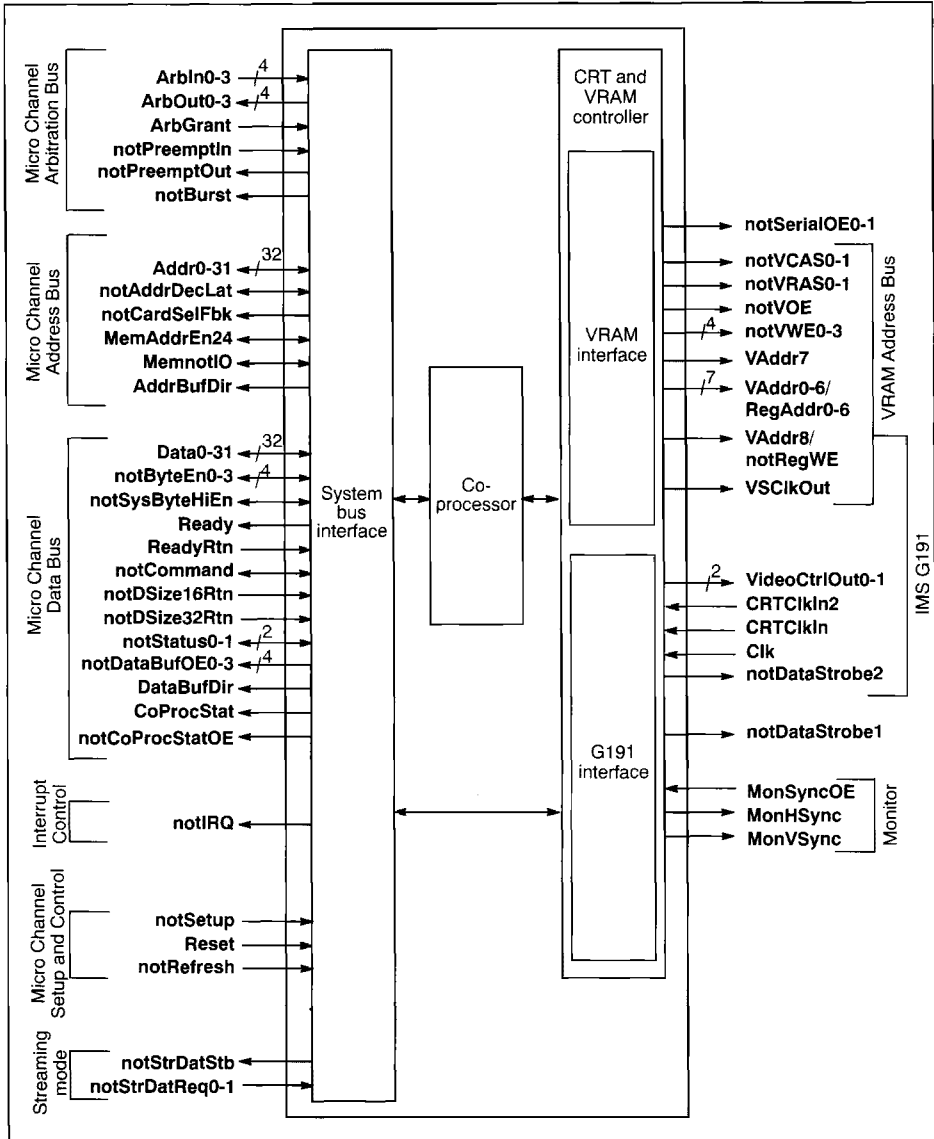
Micro Channel Arbitration Bus
ArbIn0-3 4
ArbOut0-3 4
ArbGrant
notPreemptIn
notPreemptOut
notBurst

Micro Channel Address Bus
Addr0-31 32
notAddrDecLat
notCardSelFbk
MemAddrEn24
MemnotIO
AddrBufDir

Micro Channel Data Bus
Data0-31 32
notByteEn0-3 4
notSysByteHiEn
Ready
ReadyRtn
notCommand
notDSize16Rtn
notDSize32Rtn
notStatus0-1 2
notDataBufOE0-3 4
DataBufDir
CoProcStat
notCoProcStatOE

Interrupt Control
notIRQ

Micro Channel Setup and Control
notSetup
Reset
notRefresh

Streaming mode
notStrDatStb
notStrDatReq0-1

System bus interface

Co-processor

CRT and VRAM controller

VRAM interface

G191 interface

notSerialOE0-1
notVCAS0-1
notVRAS0-1
notVOE
4 notVWE0-3
VAddr7
7 VAddr0-6/ RegAddr0-6
VAddr8/ notRegWE
VSClkOut

VRAM Address Bus

2 VideoCtrlOut0-1
CRTClkIn2
CRTClkIn
Clk
notDataStrobe2

IMS G191

notDataStrobe1

MonSyncOE
MonHSync
MonVSync

Monitor